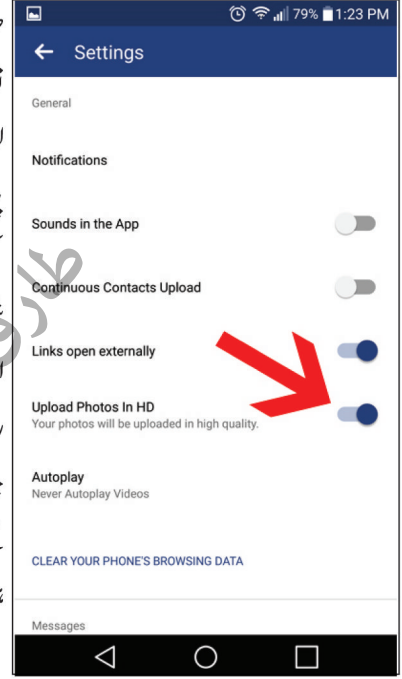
79% 1:23 PM

Settings

General

Notifications

Sounds in the App

Continuous Contacts Upload

Links open externally

Upload Photos In HD
Your photos will be uploaded in high quality.

Autoplay
Never Autoplay Videos

CLEAR YOUR PHONE'S BROWSING DATA

Messages